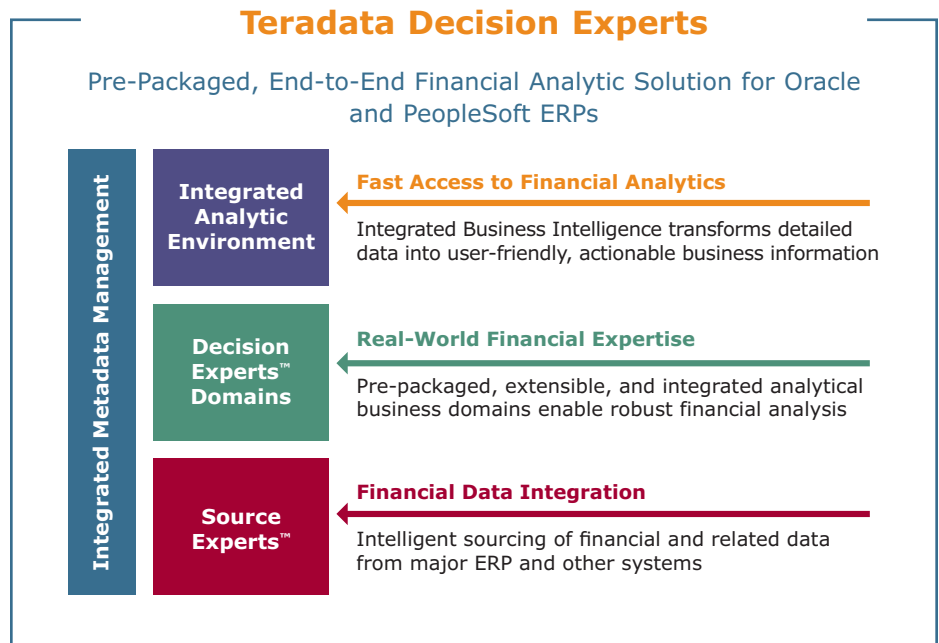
Teradata Decision Experts

Pre-Packaged, End-to-End Financial Analytic Solution for Oracle and PeopleSoft ERPs

Integrated Metadata Management

Integrated Analytic Environment

Fast Access to Financial Analytics

Integrated Business Intelligence transforms detailed data into user-friendly, actionable business information

Decision Experts™ Domains

Real-World Financial Expertise

Pre-packaged, extensible, and integrated analytical business domains enable robust financial analysis

Source Experts™

Financial Data Integration

Intelligent sourcing of financial and related data from major ERP and other systems